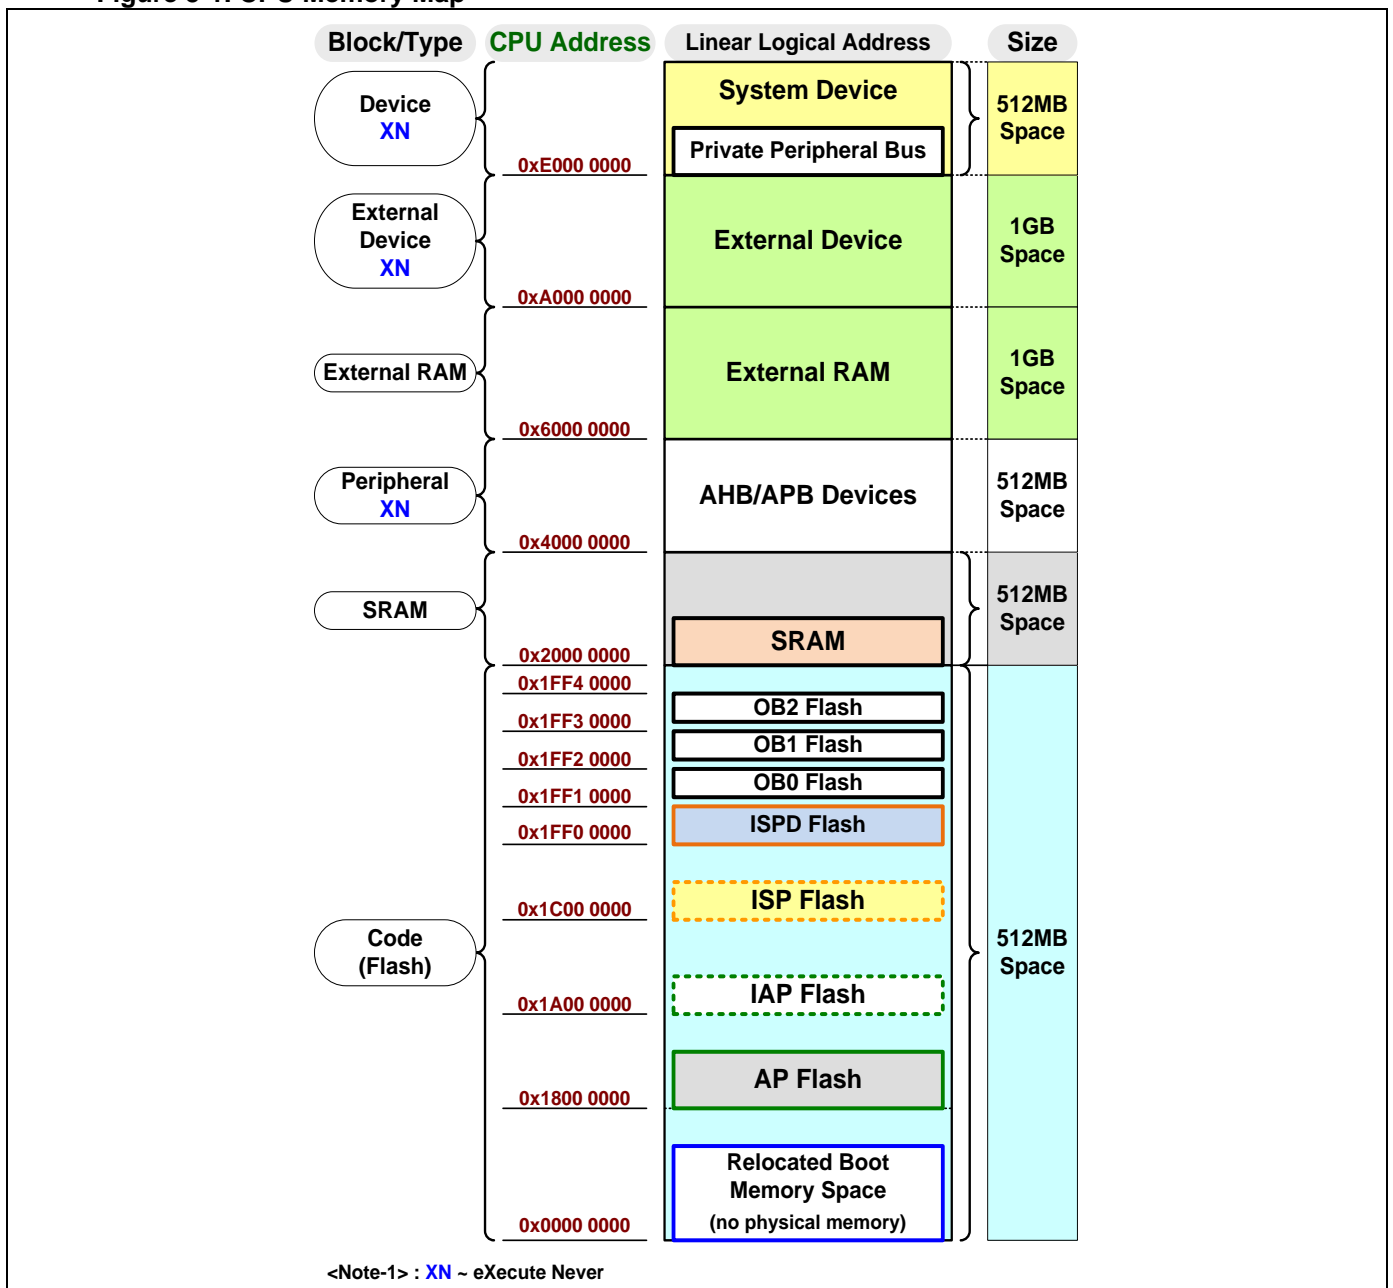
Block/Type

CPU Address

Linear Logical Address

Size

Device
XN

System Device

Private Peripheral Bus

512MB Space

0xE000 0000

External Device
XN

External Device

1GB Space

0xA000 0000

External RAM

External RAM

1GB Space

0x6000 0000

Peripheral
XN

AHB/APB Devices

512MB Space

0x4000 0000

SRAM

SRAM

512MB Space

0x2000 0000

0x1FF4 0000

OB2 Flash

0x1FF3 0000

OB1 Flash

0x1FF2 0000

OB0 Flash

0x1FF1 0000

ISPD Flash

0x1FF0 0000

ISP Flash

0x1C00 0000

Code (Flash)

512MB Space

IAP Flash

0x1A00 0000

AP Flash

0x1800 0000

Relocated Boot Memory Space
(no physical memory)

0x0000 0000

<Note-1> : XN ~ eXecute Never